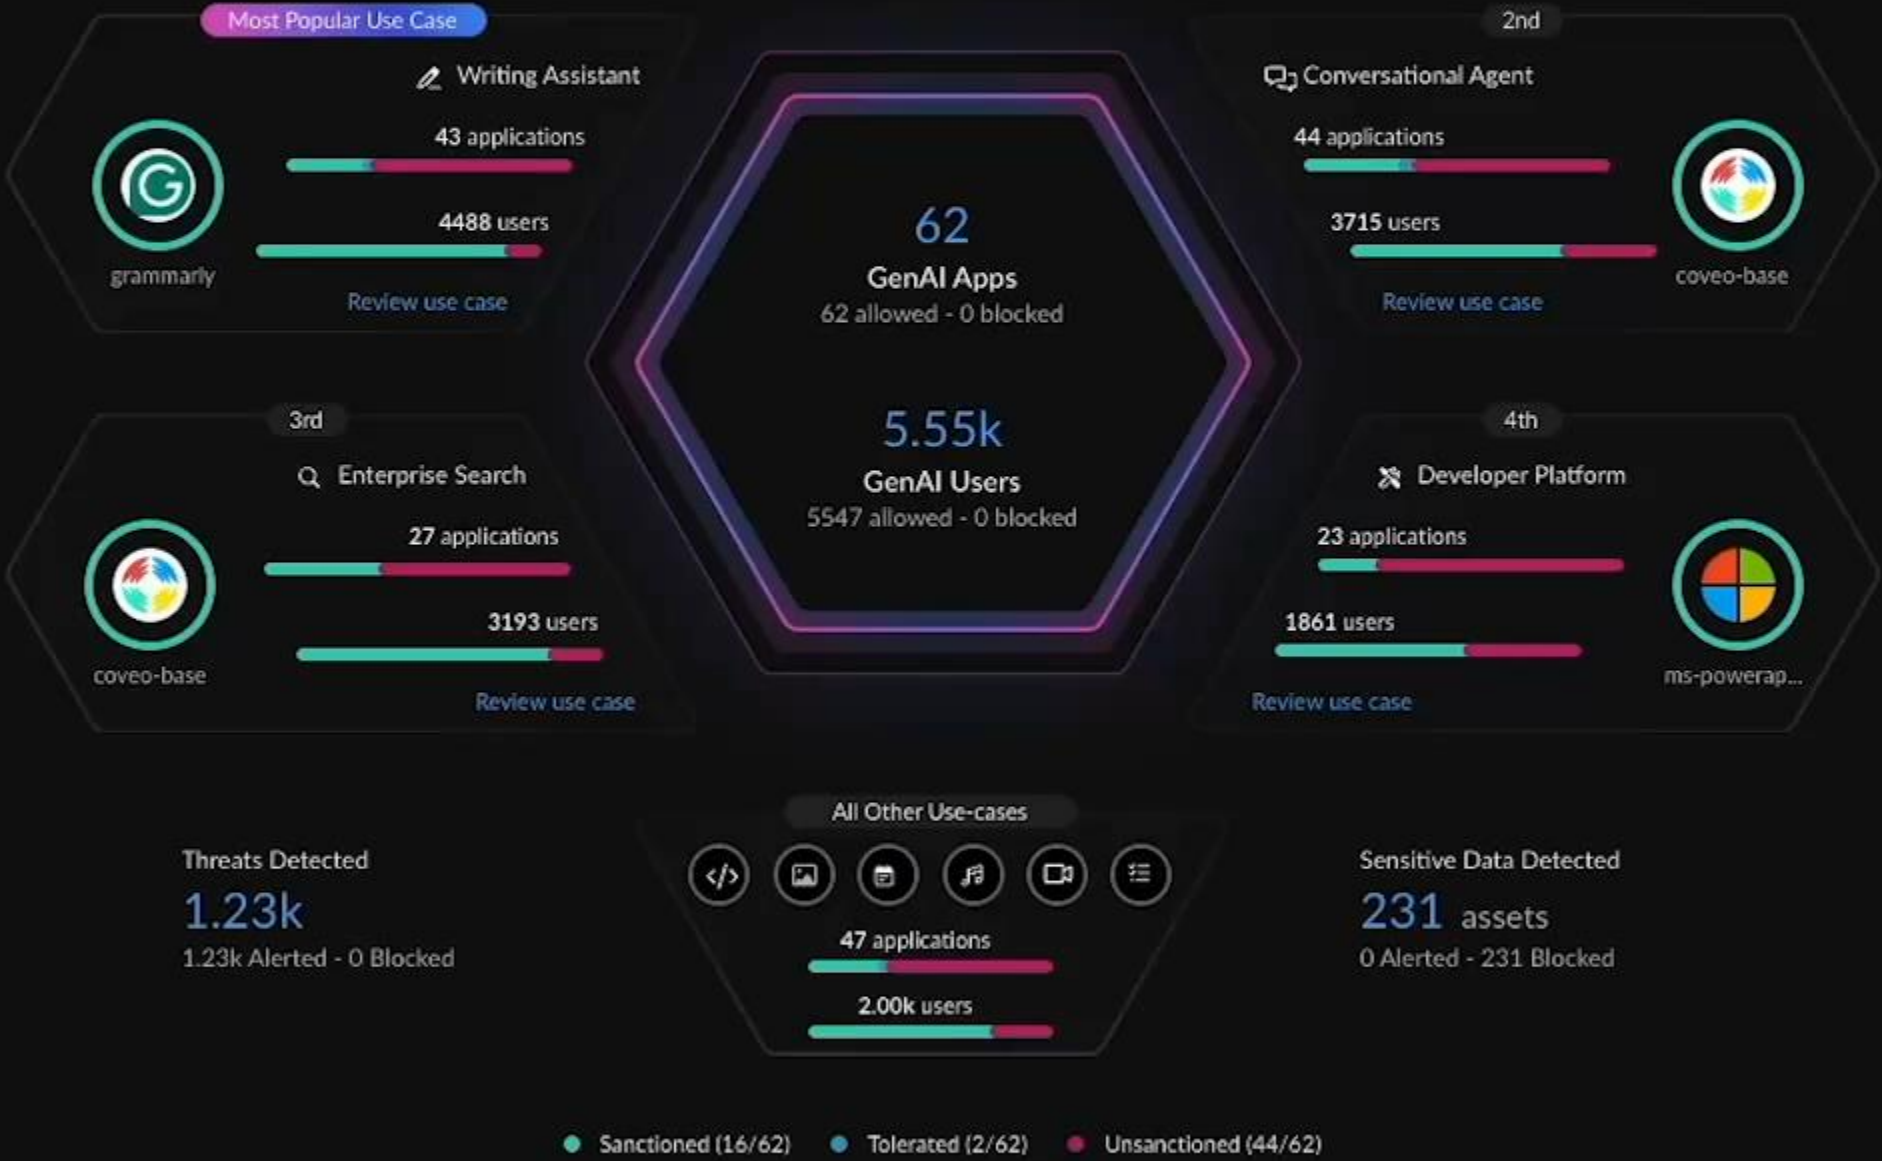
Most Popular Use Case

Writing Assistant

43 applications

4488 users

grammarly

Review use case

2nd

Conversational Agent

44 applications

3715 users

coveo-base

Review use case

62
GenAI Apps
62 allowed - 0 blocked

5.55k
GenAI Users
5547 allowed - 0 blocked

3rd

Enterprise Search

27 applications

3193 users

coveo-base

Review use case

4th

Developer Platform

23 applications

1861 users

ms-powerap...

Review use case

Threats Detected
1.23k
1.23k Alerted - 0 Blocked

All Other Use-cases

47 applications

2.00k users

Sensitive Data Detected
231 assets
0 Alerted - 231 Blocked

Sanctioned (16/62) Tolerated (2/62) Unsanctioned (44/62)